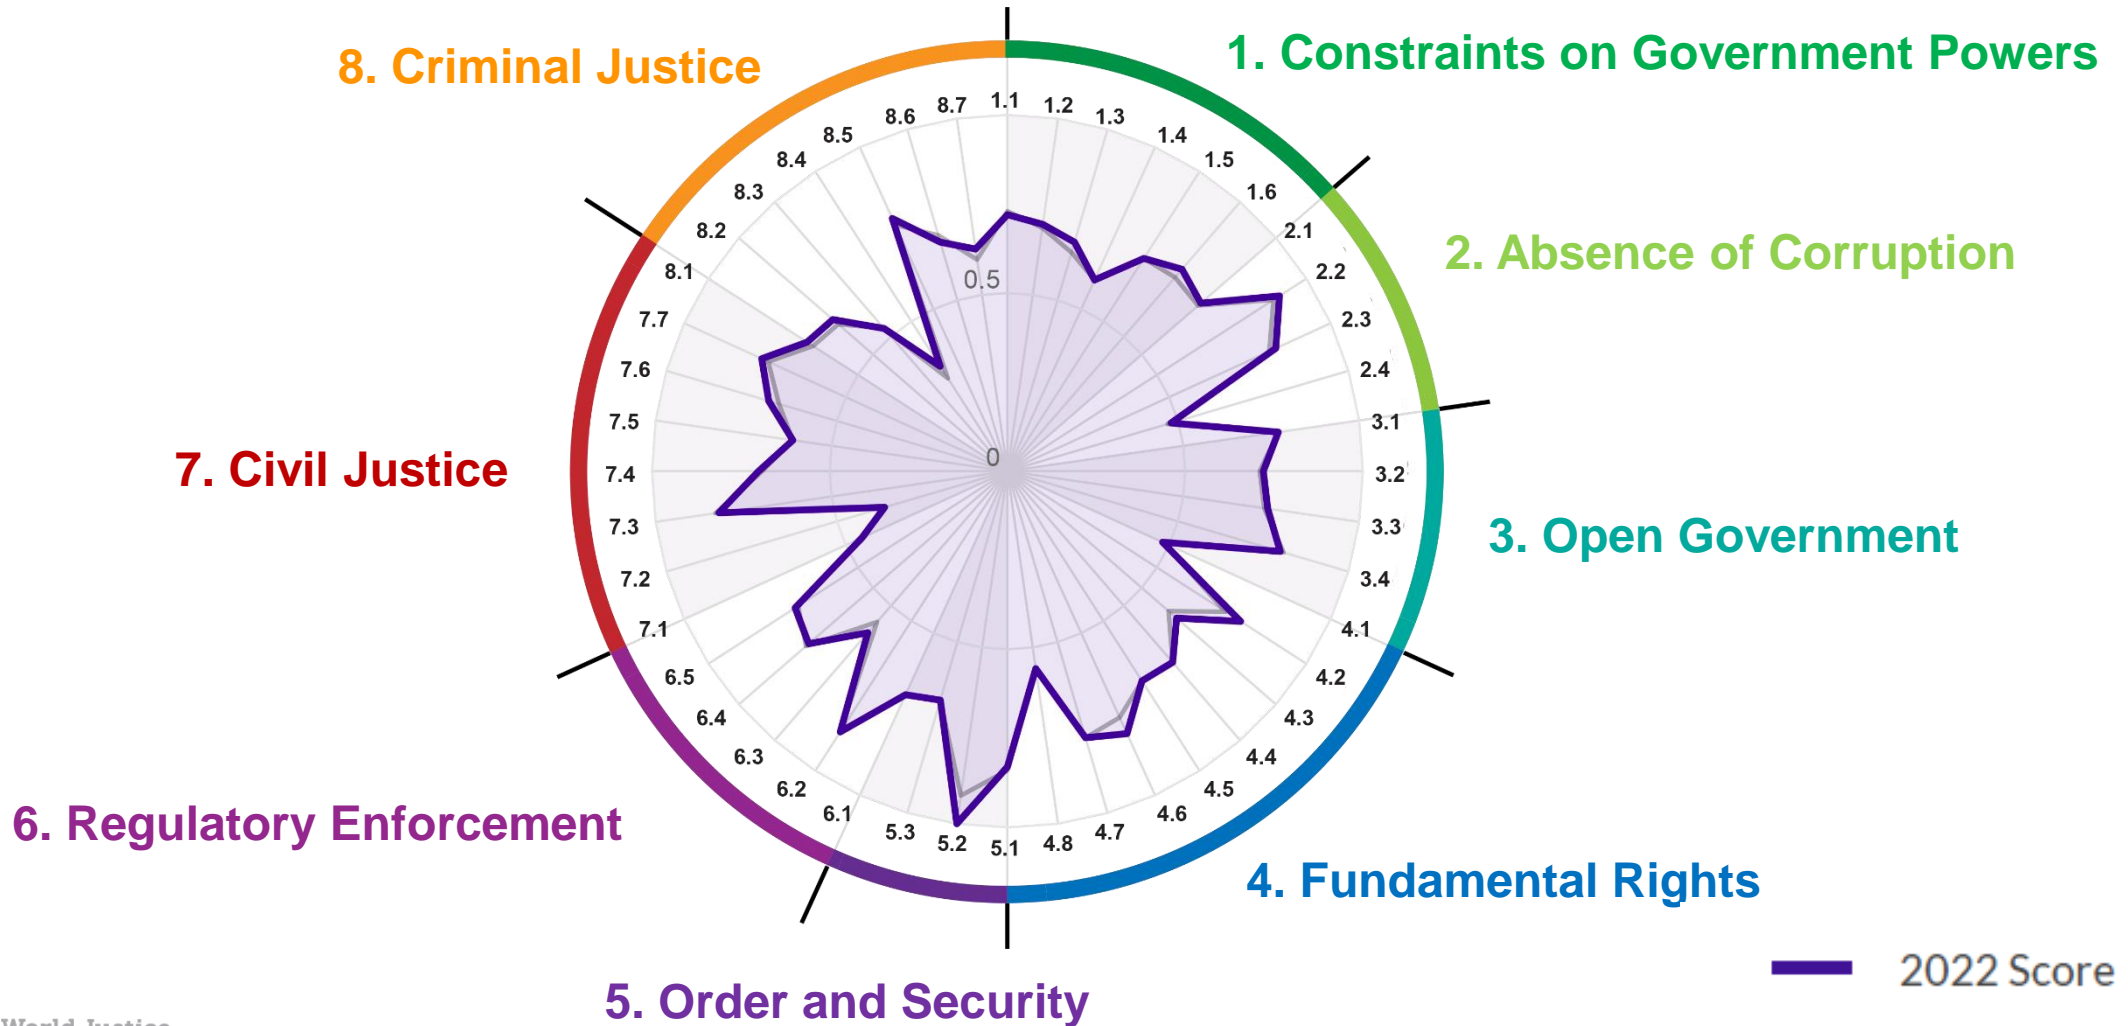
8. Criminal Justice

1. Constraints on Government Powers

2. Absence of Corruption

7. Civil Justice

3. Open Government

6. Regulatory Enforcement

4. Fundamental Rights

5. Order and Security

2022 Score

1.1 1.2 1.3 1.4 1.5 1.6 2.1 2.2 2.3 2.4 3.1 3.2 3.3 3.4 4.1 4.2 4.3 4.4 4.5 4.6 4.7 4.8 5.1 5.2 5.3 6.1 6.2 6.3 6.4 6.5 7.1 7.2 7.3 7.4 7.5 7.6 7.7 8.1 8.2 8.3 8.4 8.5 8.6 8.7

0.5

0

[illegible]